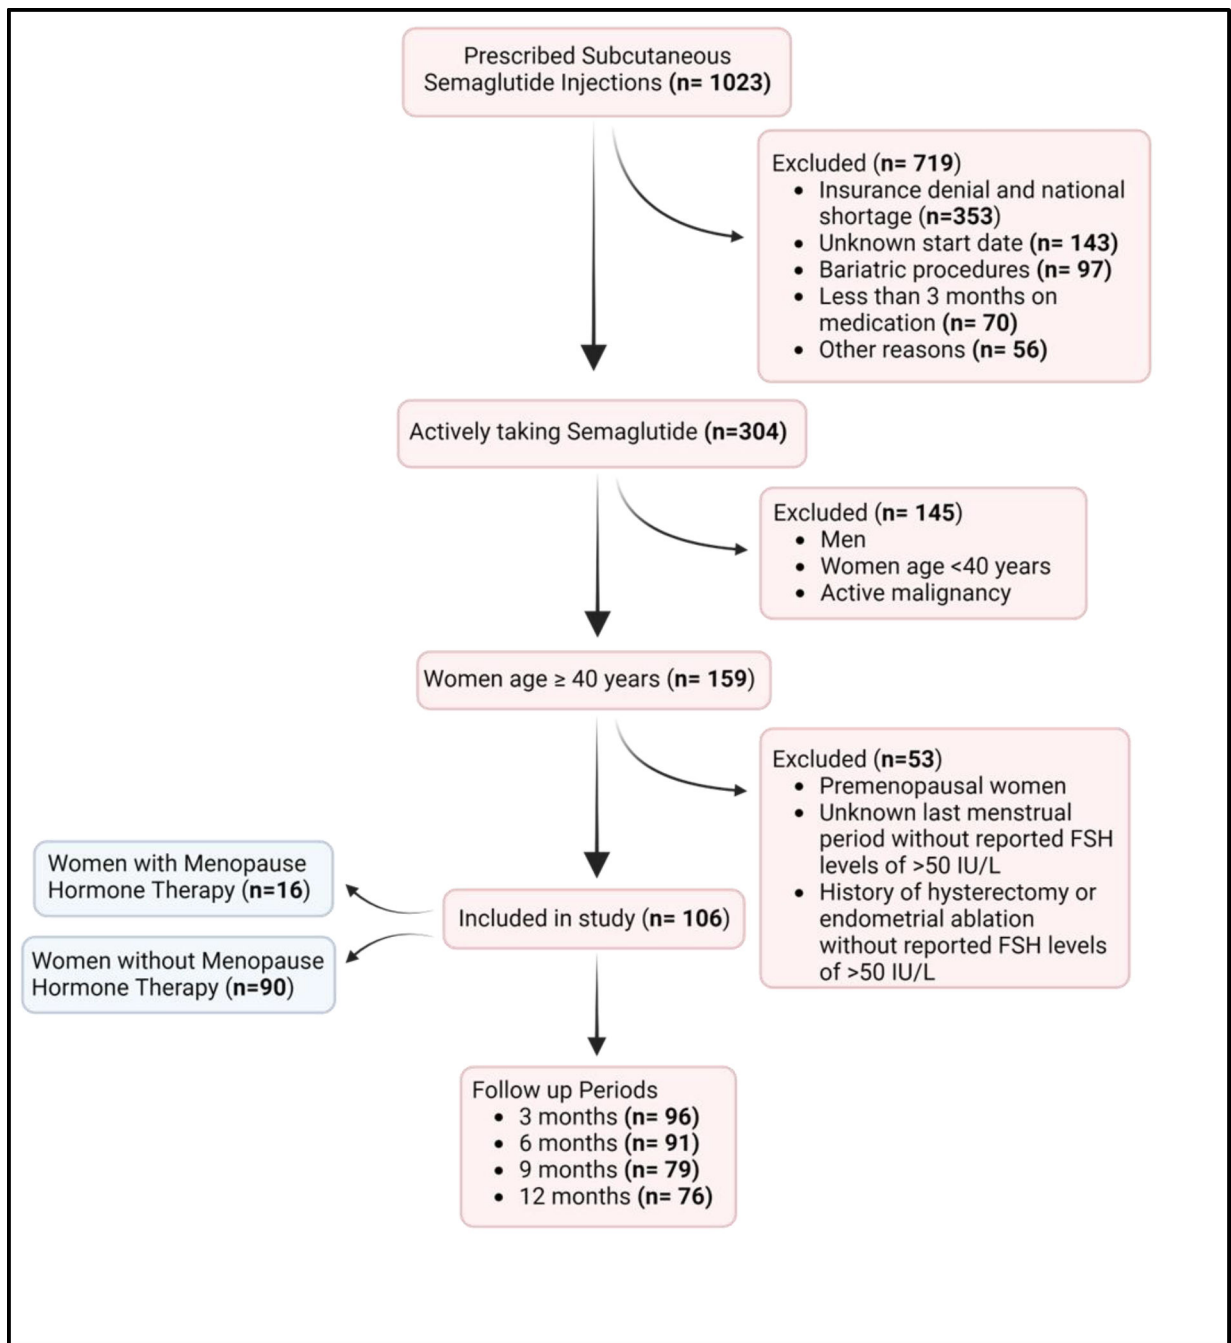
Prescribed Subcutaneous Semaglutide Injections (n= 1023)

Excluded (n= 719)
- Insurance denial and national shortage (n=353)
- Unknown start date (n= 143)
- Bariatric procedures (n= 97)
- Less than 3 months on medication (n= 70)
- Other reasons (n= 56)

Actively taking Semaglutide (n=304)

Excluded (n= 145)
- Men
- Women age <40 years
- Active malignancy

Women age ≥ 40 years (n= 159)

Excluded (n=53)
- Premenopausal women
- Unknown last menstrual period without reported FSH levels of >50 IU/L
- History of hysterectomy or endometrial ablation without reported FSH levels of >50 IU/L

Women with Menopause Hormone Therapy (n=16)

Included in study (n= 106)

Women without Menopause Hormone Therapy (n=90)

Follow up Periods
- 3 months (n= 96)
- 6 months (n= 91)
- 9 months (n= 79)
- 12 months (n= 76)